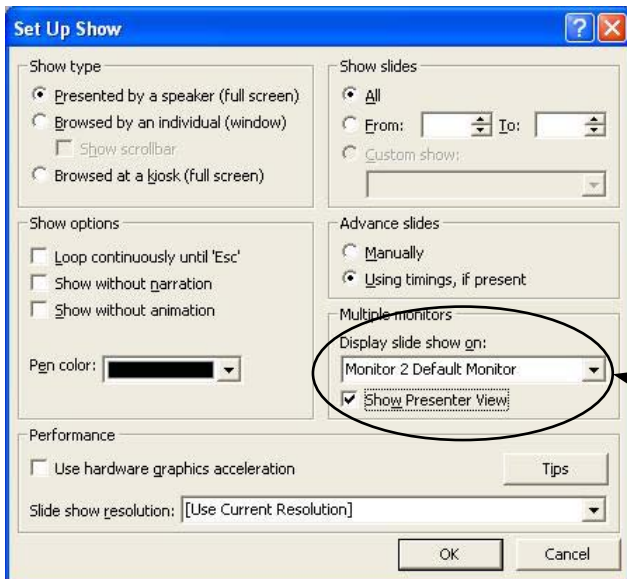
Set Up Show

Show type
Presented by a speaker (full screen)
Browsed by an individual (window)
Show scrollbar
Browsed at a kiosk (full screen)

Show slides
All
From:
To:
Custom show:

Show options
Loop continuously until 'Esc'
Show without narration
Show without animation

Pen color:

Advance slides
Manually
Using timings, if present

Multiple monitors
Display slide show on:
Monitor 2 Default Monitor
Show Presenter View

Performance
Use hardware graphics acceleration
Tips
Slide show resolution: [Use Current Resolution]

OK
Cancel